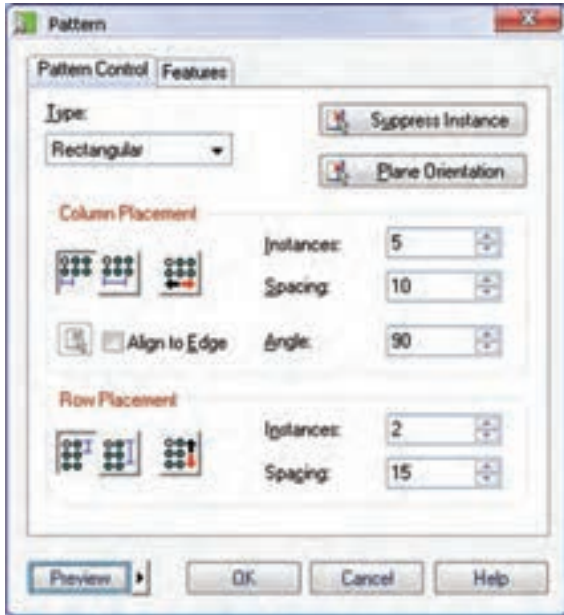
Pattern

Pattern Control | Features

Type:

Rectangular

Suppress Instance

Plane Orientation

Column Placement

Instances: 5

Spacing: 10

Align to Edge

Angle: 90

Row Placement

Instances: 2

Spacing: 15

Preview

OK

Cancel

Help